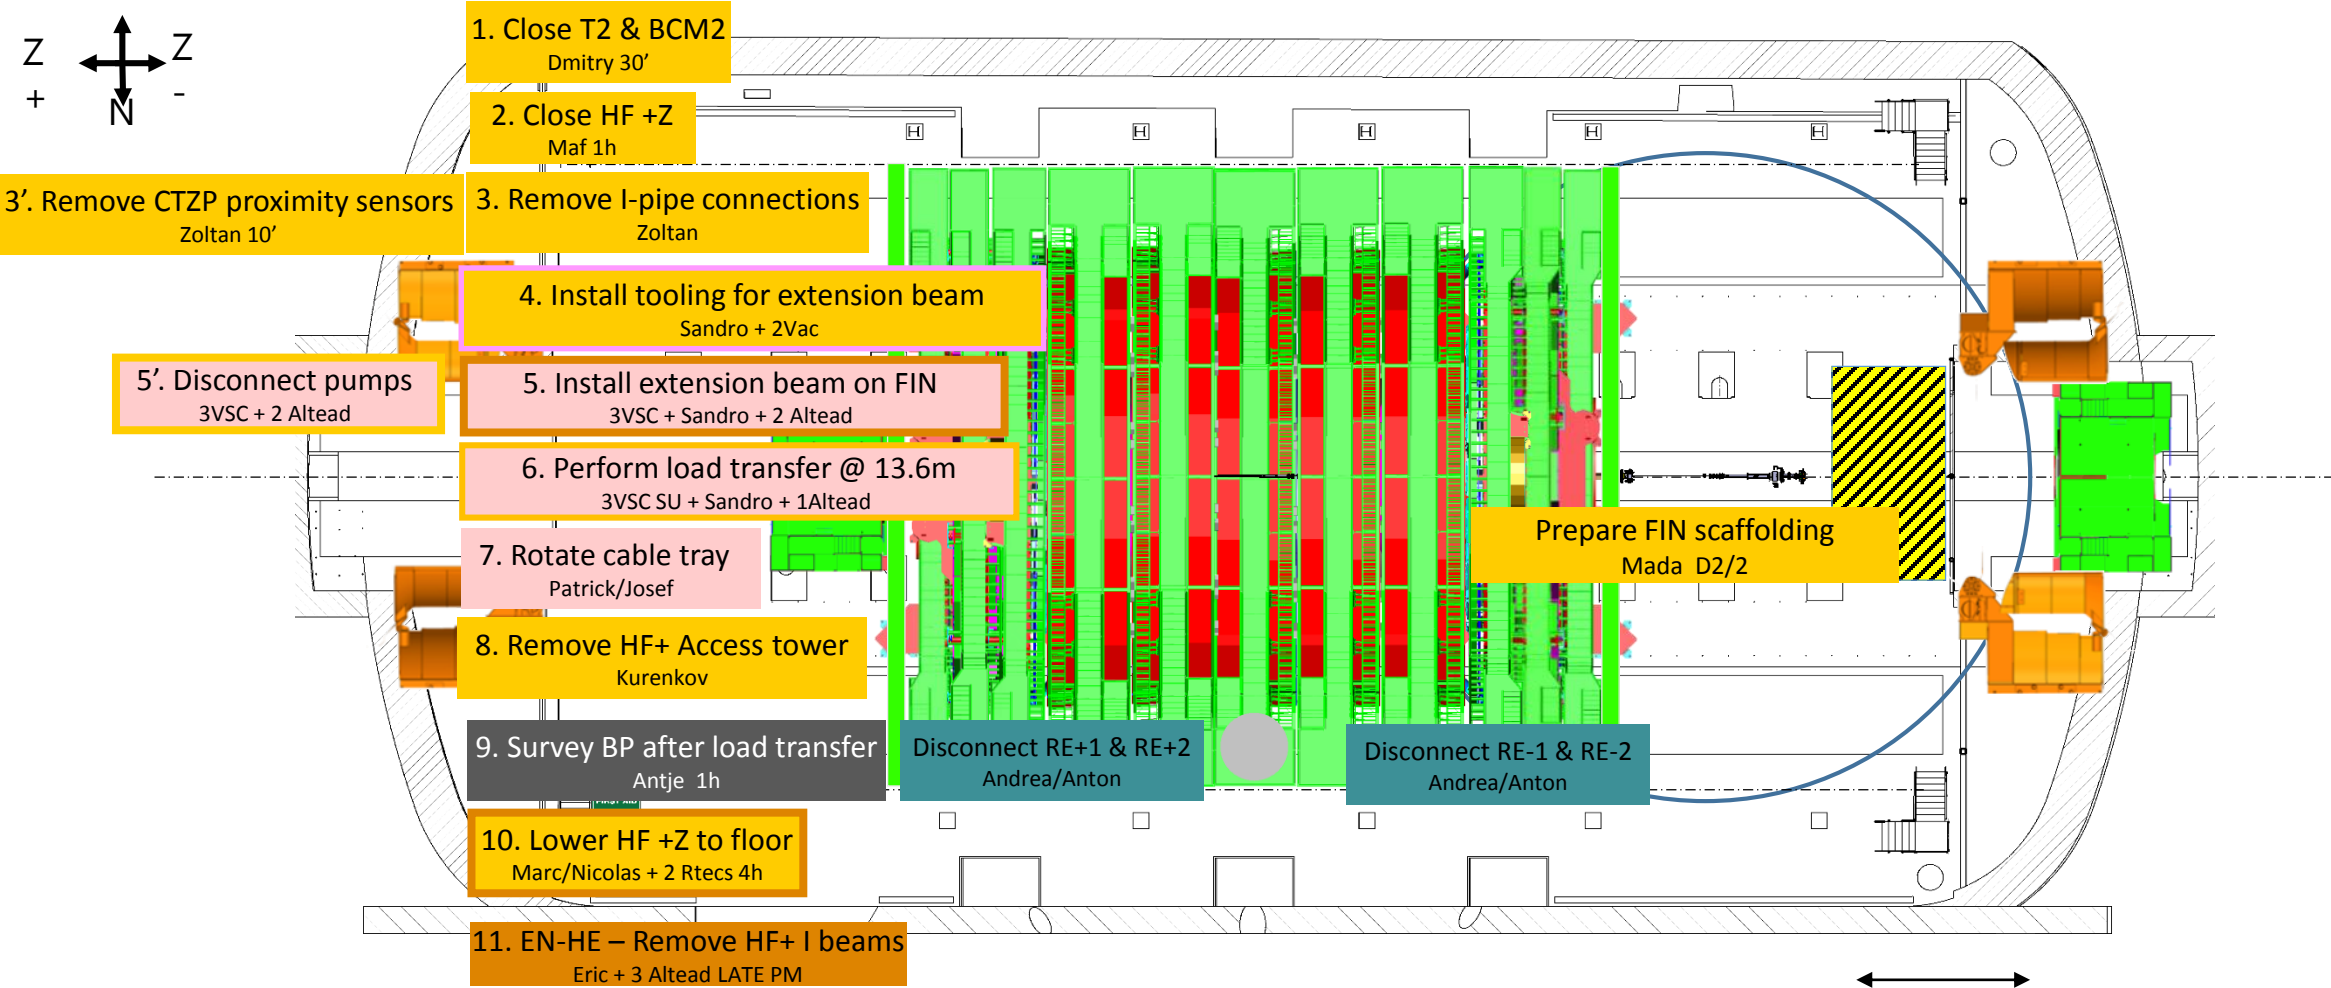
Z
+
N
Z
-

1. Close T2 & BCM2
Dmitry 30’

2. Close HF +Z
Maf 1h

3’. Remove CTZP proximity sensors
Zoltan 10’

3. Remove I-pipe connections
Zoltan

4. Install tooling for extension beam
Sandro + 2Vac

5’. Disconnect pumps
3VSC + 2 Altead

5. Install extension beam on FIN
3VSC + Sandro + 2 Altead

6. Perform load transfer @ 13.6m
3VSC SU + Sandro + 1Altead

7. Rotate cable tray
Patrick/Josef

Prepare FIN scaffolding
Mada D2/2

8. Remove HF+ Access tower
Kurenkov

9. Survey BP after load transfer
Antje 1h

Disconnect RE+1 & RE+2
Andrea/Anton

Disconnect RE-1 & RE-2
Andrea/Anton

10. Lower HF +Z to floor
Marc/Nicolas + 2 Rtecs 4h

11. EN-HE – Remove HF+ I beams
Eric + 3 Altead LATE PM